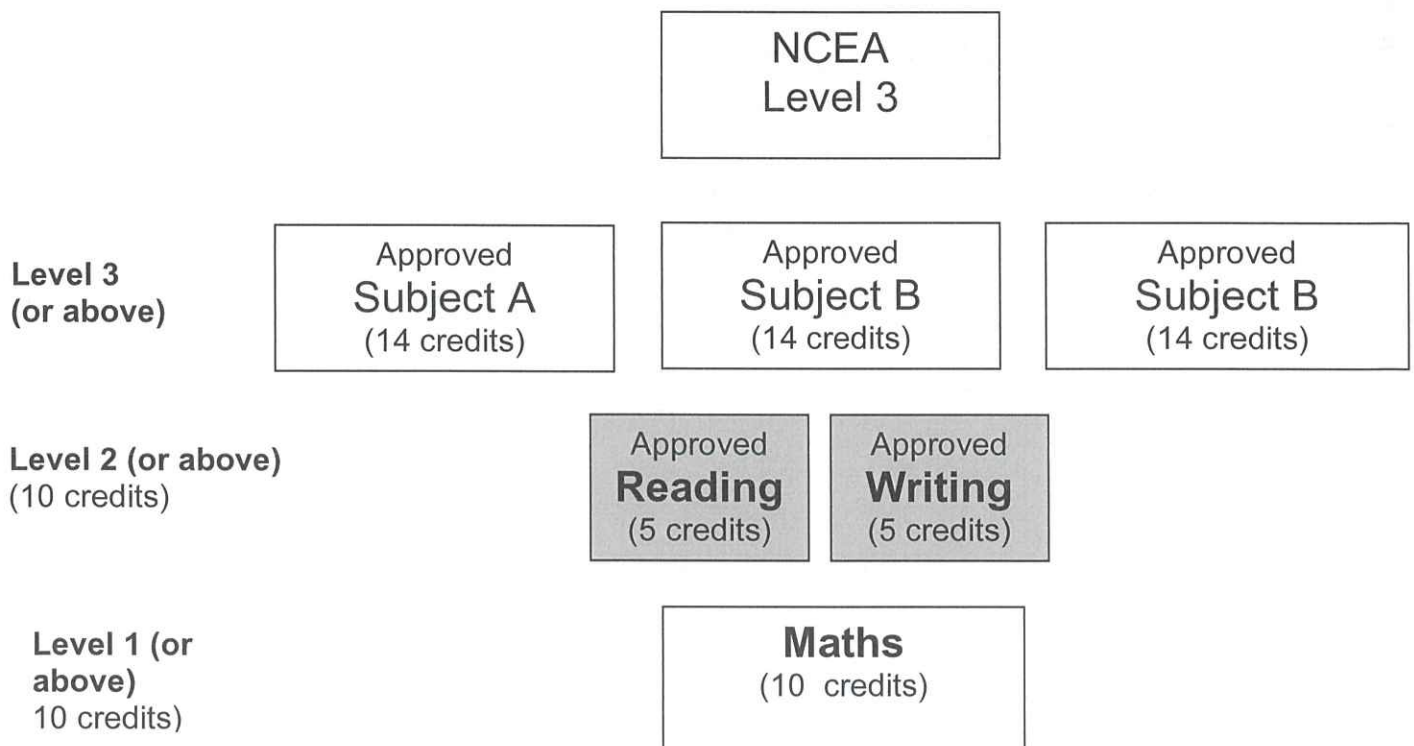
NCEA
Level 3

Level 3 (or above)

Approved
Subject A
(14 credits)

Approved
Subject B
(14 credits)

Approved
Subject B
(14 credits)

Level 2 (or above)
(10 credits)

Approved
Reading
(5 credits)

Approved
Writing
(5 credits)

Level 1 (or above)
10 credits)

Maths
(10 credits)